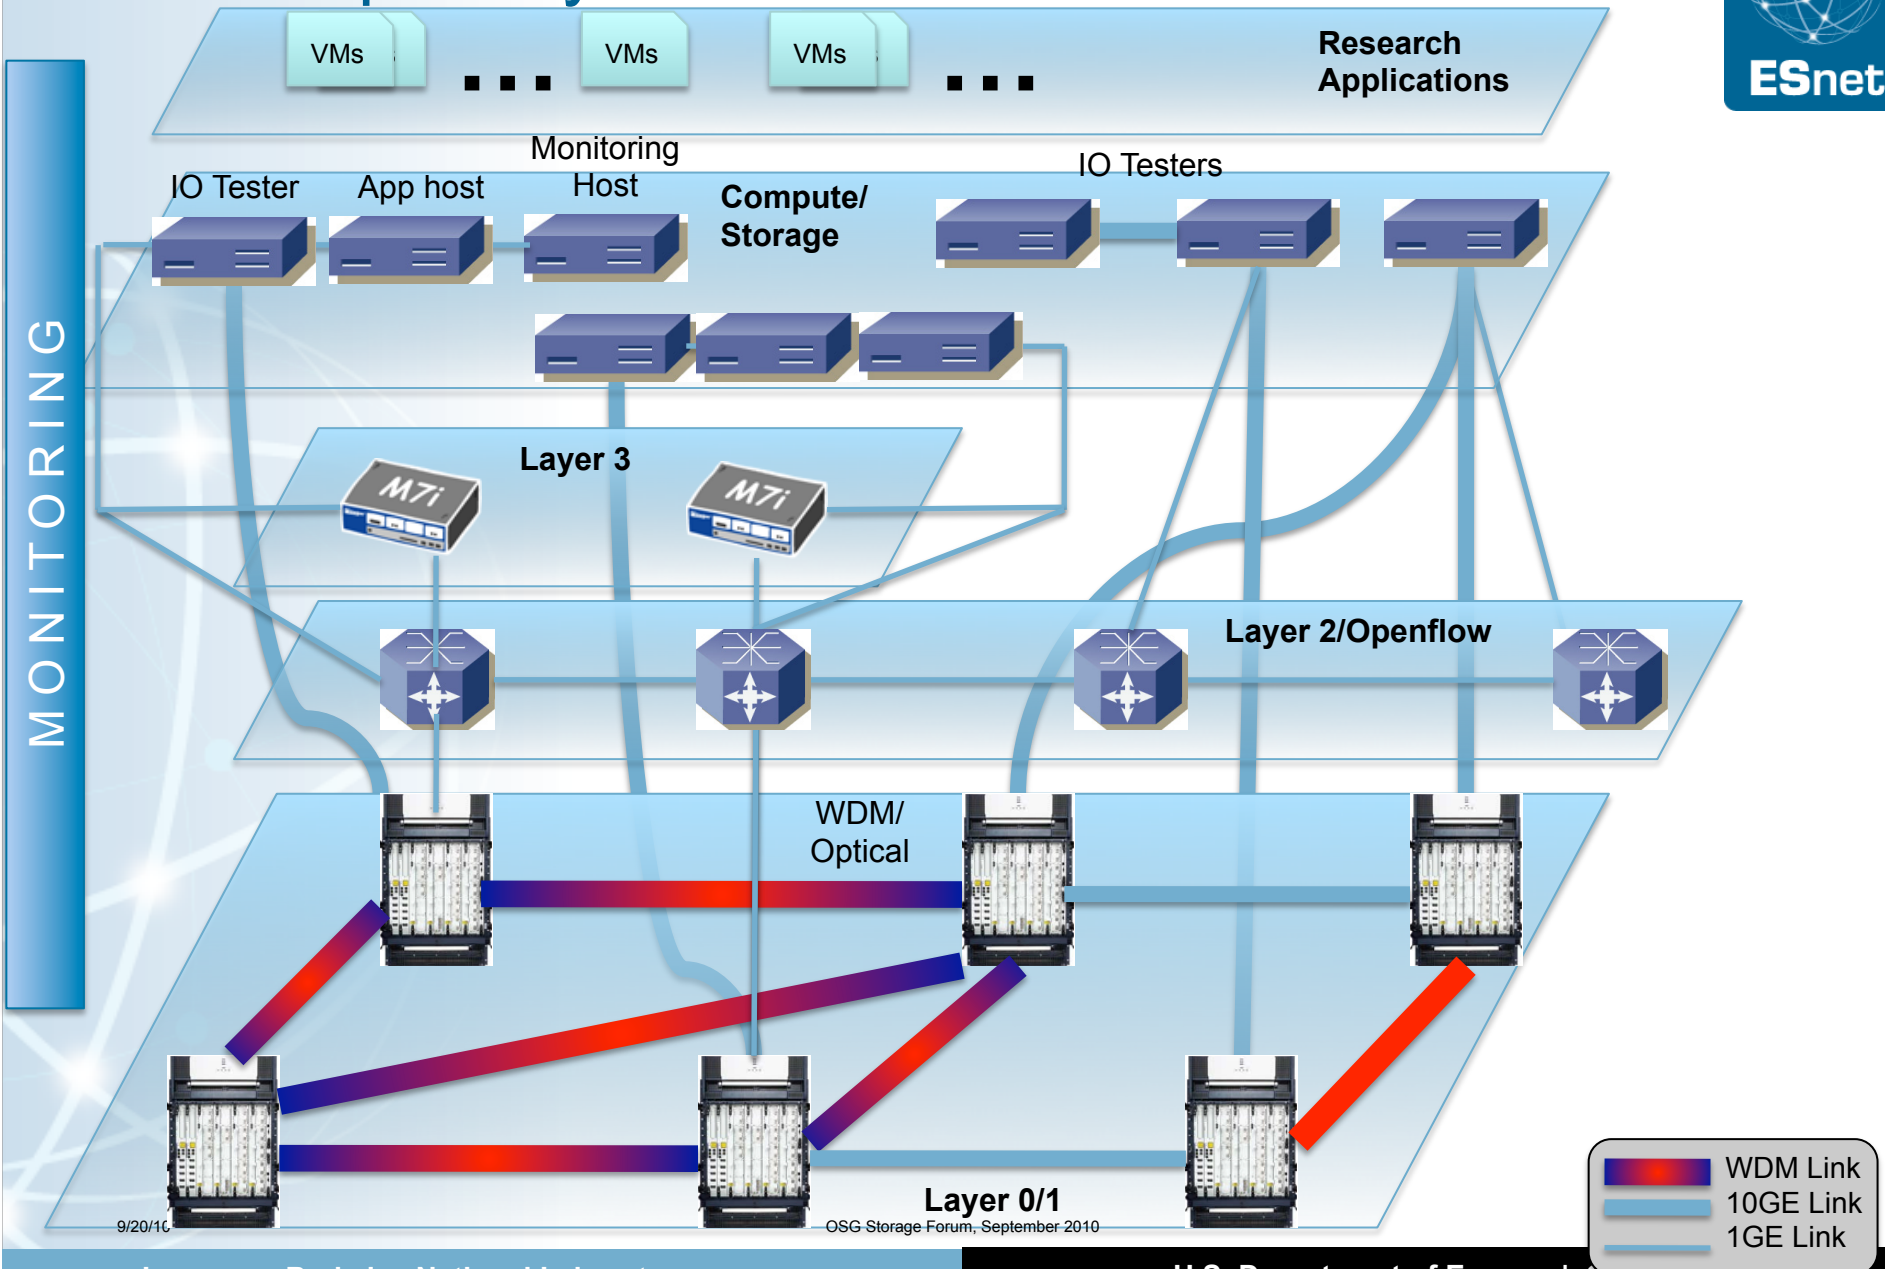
VMs
VMs
VMs
...
...
Research Applications

ESnet

IO Tester
App host
Monitoring Host
Compute/ Storage
IO Testers

MONITORING

Layer 3
M7i
M7i

Layer 2/Openflow

WDM/ Optical

Layer 0/1

9/20/1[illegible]
OSG Storage Forum, September 2010

WDM Link
10GE Link
1GE Link